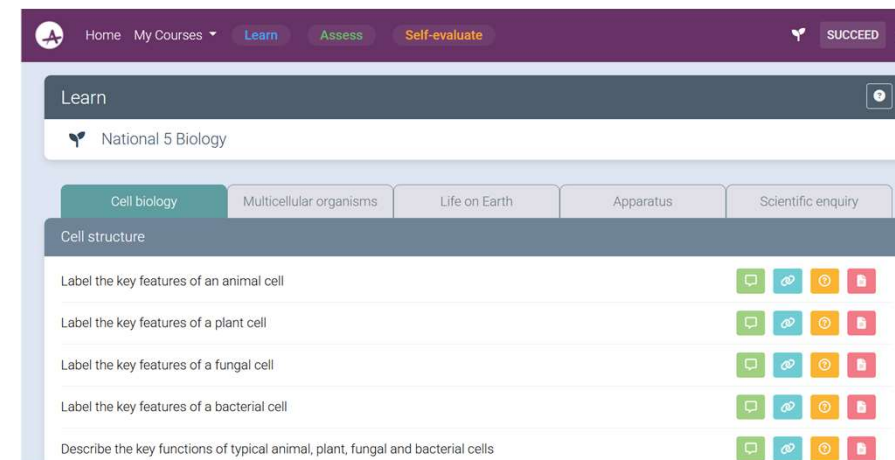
Home My Courses Learn Assess Self-evaluate SUCCEED

Learn

National 5 Biology

Cell biology | Multicellular organisms | Life on Earth | Apparatus | Scientific enquiry

Cell structure

Label the key features of an animal cell

Label the key features of a plant cell

Label the key features of a fungal cell

Label the key features of a bacterial cell

Describe the key functions of typical animal, plant, fungal and bacterial cells